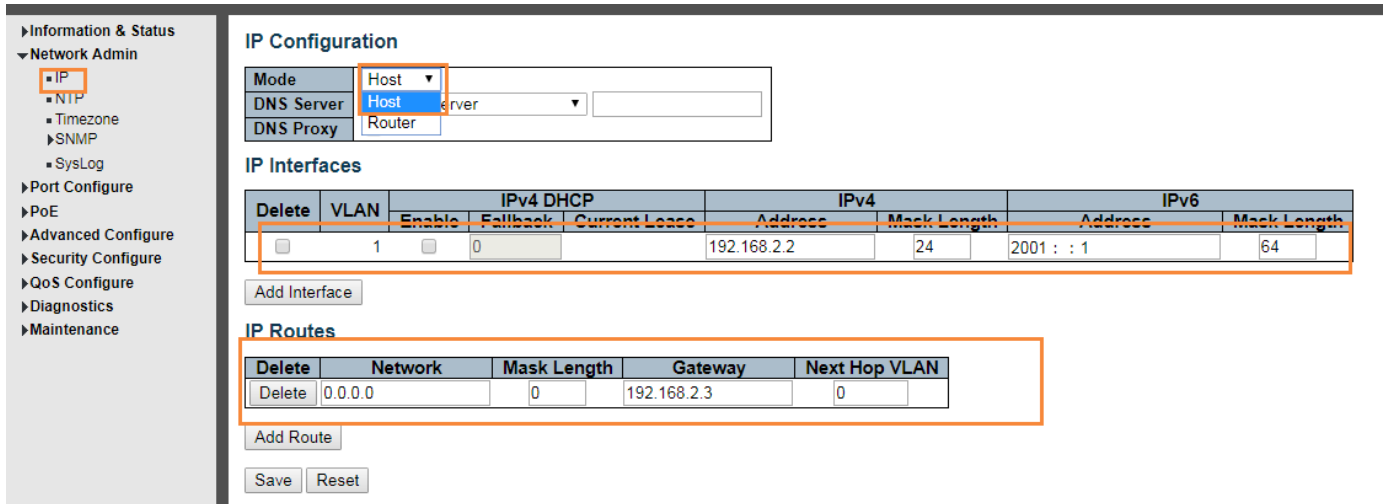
▶Information & Status
▼Network Admin
▪IP
▪NTP
▪Timezone
▶SNMP
▪SysLog
▶Port Configure
▶PoE
▶Advanced Configure
▶Security Configure
▶QoS Configure
▶Diagnostics
▶Maintenance

IP Configuration

| Mode | Host ▼ |
|---|---|
| DNS Server | Host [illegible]erver ▼ |
| DNS Proxy | Router |

IP Interfaces

| Delete | VLAN | IPv4 DHCP Enable | IPv4 DHCP Fallback | IPv4 DHCP Current Lease | IPv4 Address | IPv4 Mask Length | IPv6 Address | IPv6 Mask Length |
|---|---|---|---|---|---|---|---|---|
| ☐ | 1 | ☐ | 0 | | 192.168.2.2 | 24 | 2001 : : 1 | 64 |

Add Interface

IP Routes

| Delete | Network | Mask Length | Gateway | Next Hop VLAN |
|---|---|---|---|---|
| Delete | 0.0.0.0 | 0 | 192.168.2.3 | 0 |

Add Route

Save Reset